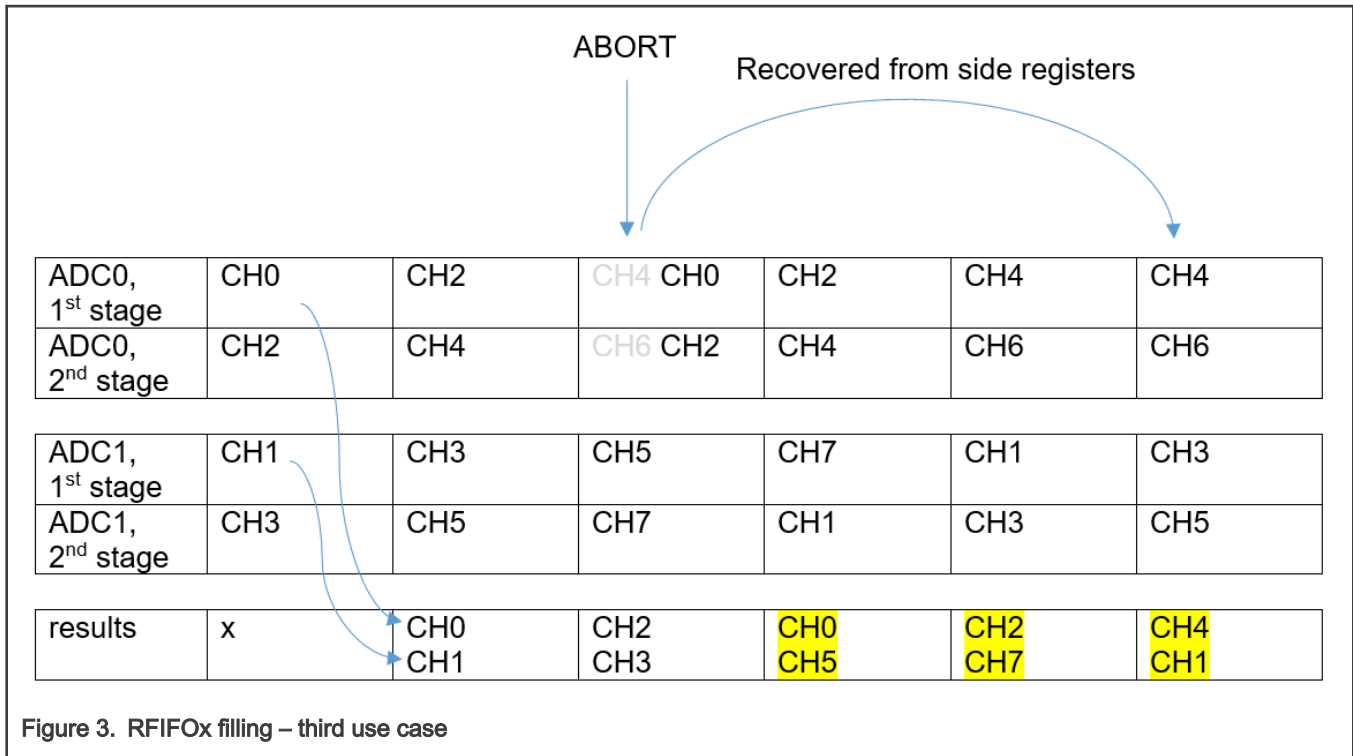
ABORT

Recovered from side registers

| ADC0, 1$^{st}$ stage | CH0 | CH2 | CH4 CH0 | CH2 | CH4 | CH4 |
|---|---|---|---|---|---|---|
| ADC0, 2$^{nd}$ stage | CH2 | CH4 | CH6 CH2 | CH4 | CH6 | CH6 |

| ADC1, 1$^{st}$ stage | CH1 | CH3 | CH5 | CH7 | CH1 | CH3 |
|---|---|---|---|---|---|---|
| ADC1, 2$^{nd}$ stage | CH3 | CH5 | CH7 | CH1 | CH3 | CH5 |

| results | x | CH0 CH1 | CH2 CH3 | CH0 CH5 | CH2 CH7 | CH4 CH1 |
|---|---|---|---|---|---|---|

Figure 3. RFIFOx filling – third use case